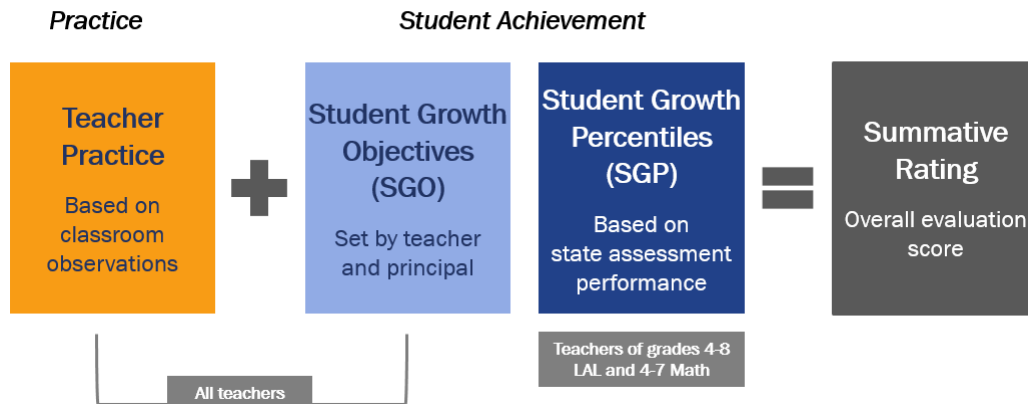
Practice

Student Achievement

Teacher Practice

Based on classroom observations

Student Growth Objectives (SGO)

Set by teacher and principal

Student Growth Percentiles (SGP)

Based on state assessment performance

Summative Rating

Overall evaluation score

All teachers

Teachers of grades 4-8 LAL and 4-7 Math